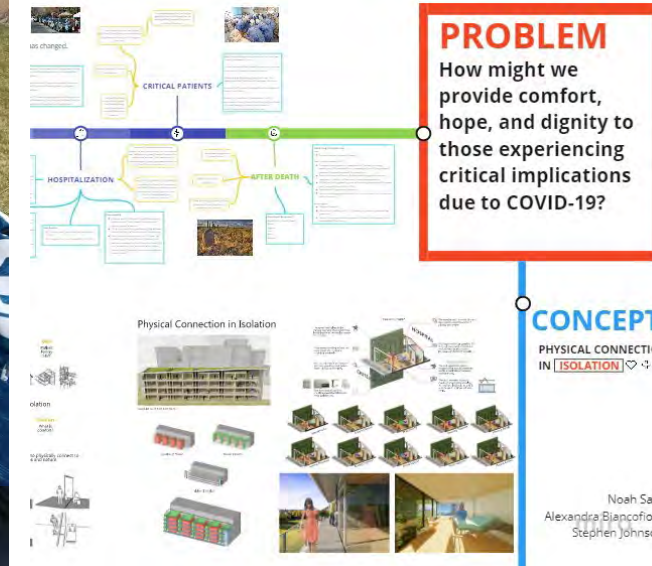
has changed.

CRITICAL PATIENTS

HOSPITALIZATION

AFTER DEATH

PROBLEM
How might we provide comfort, hope, and dignity to those experiencing critical implications due to COVID-19?

Physical Connection in Isolation

olation

CONCEPT
PHYSICAL CONNECTIO
IN ISOLATION

Noah Sa
Alexandra Biancofio
Stephen Johns

miro